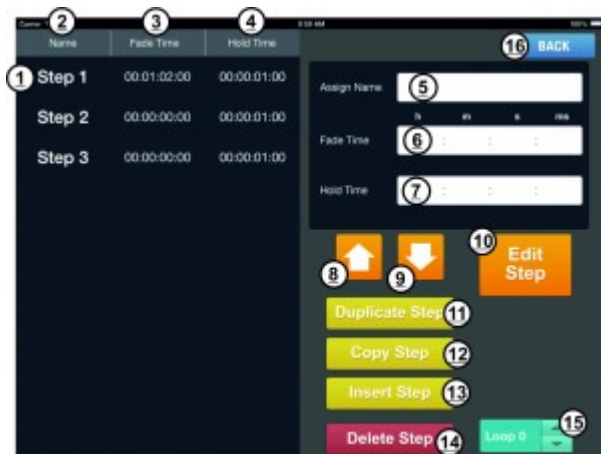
Carrier 2 9:59 AM 100%

Name 3 Fade Time 4 Hold Time

1 Step 1 00:01:02:00 00:00:01:00

Step 2 00:00:00:00 00:00:01:00

Step 3 00:00:00:00 00:00:01:00

16 BACK

Assign Name 5

h m s ms

Fade Time 6 : : :

Hold Time 7 : : :

8 9

10 Edit Step

Duplicate Step 11

Copy Step 12

Insert Step 13

Delete Step 14

Loop 0 15